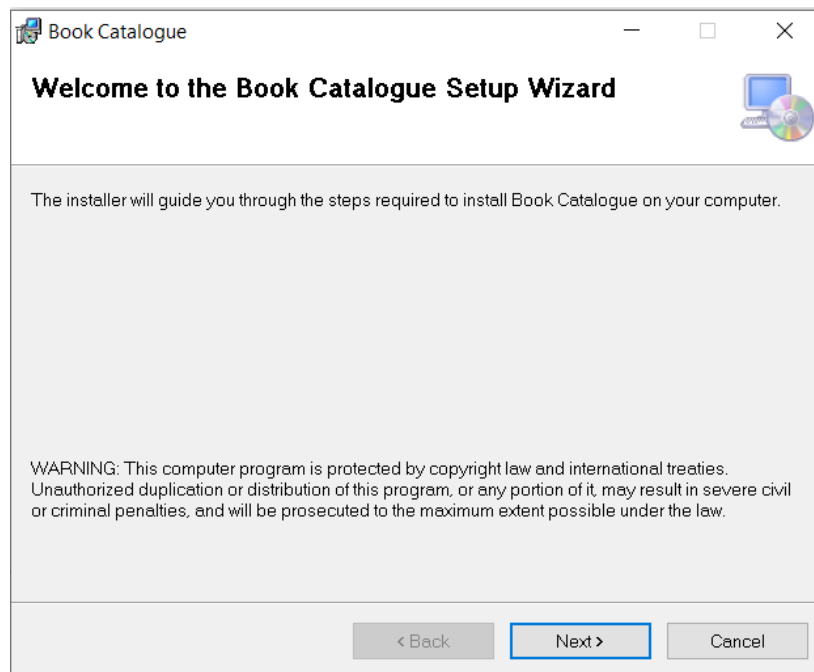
Book Catalogue

Welcome to the Book Catalogue Setup Wizard

The installer will guide you through the steps required to install Book Catalogue on your computer.

WARNING: This computer program is protected by copyright law and international treaties. Unauthorized duplication or distribution of this program, or any portion of it, may result in severe civil or criminal penalties, and will be prosecuted to the maximum extent possible under the law.

< Back
Next >
Cancel